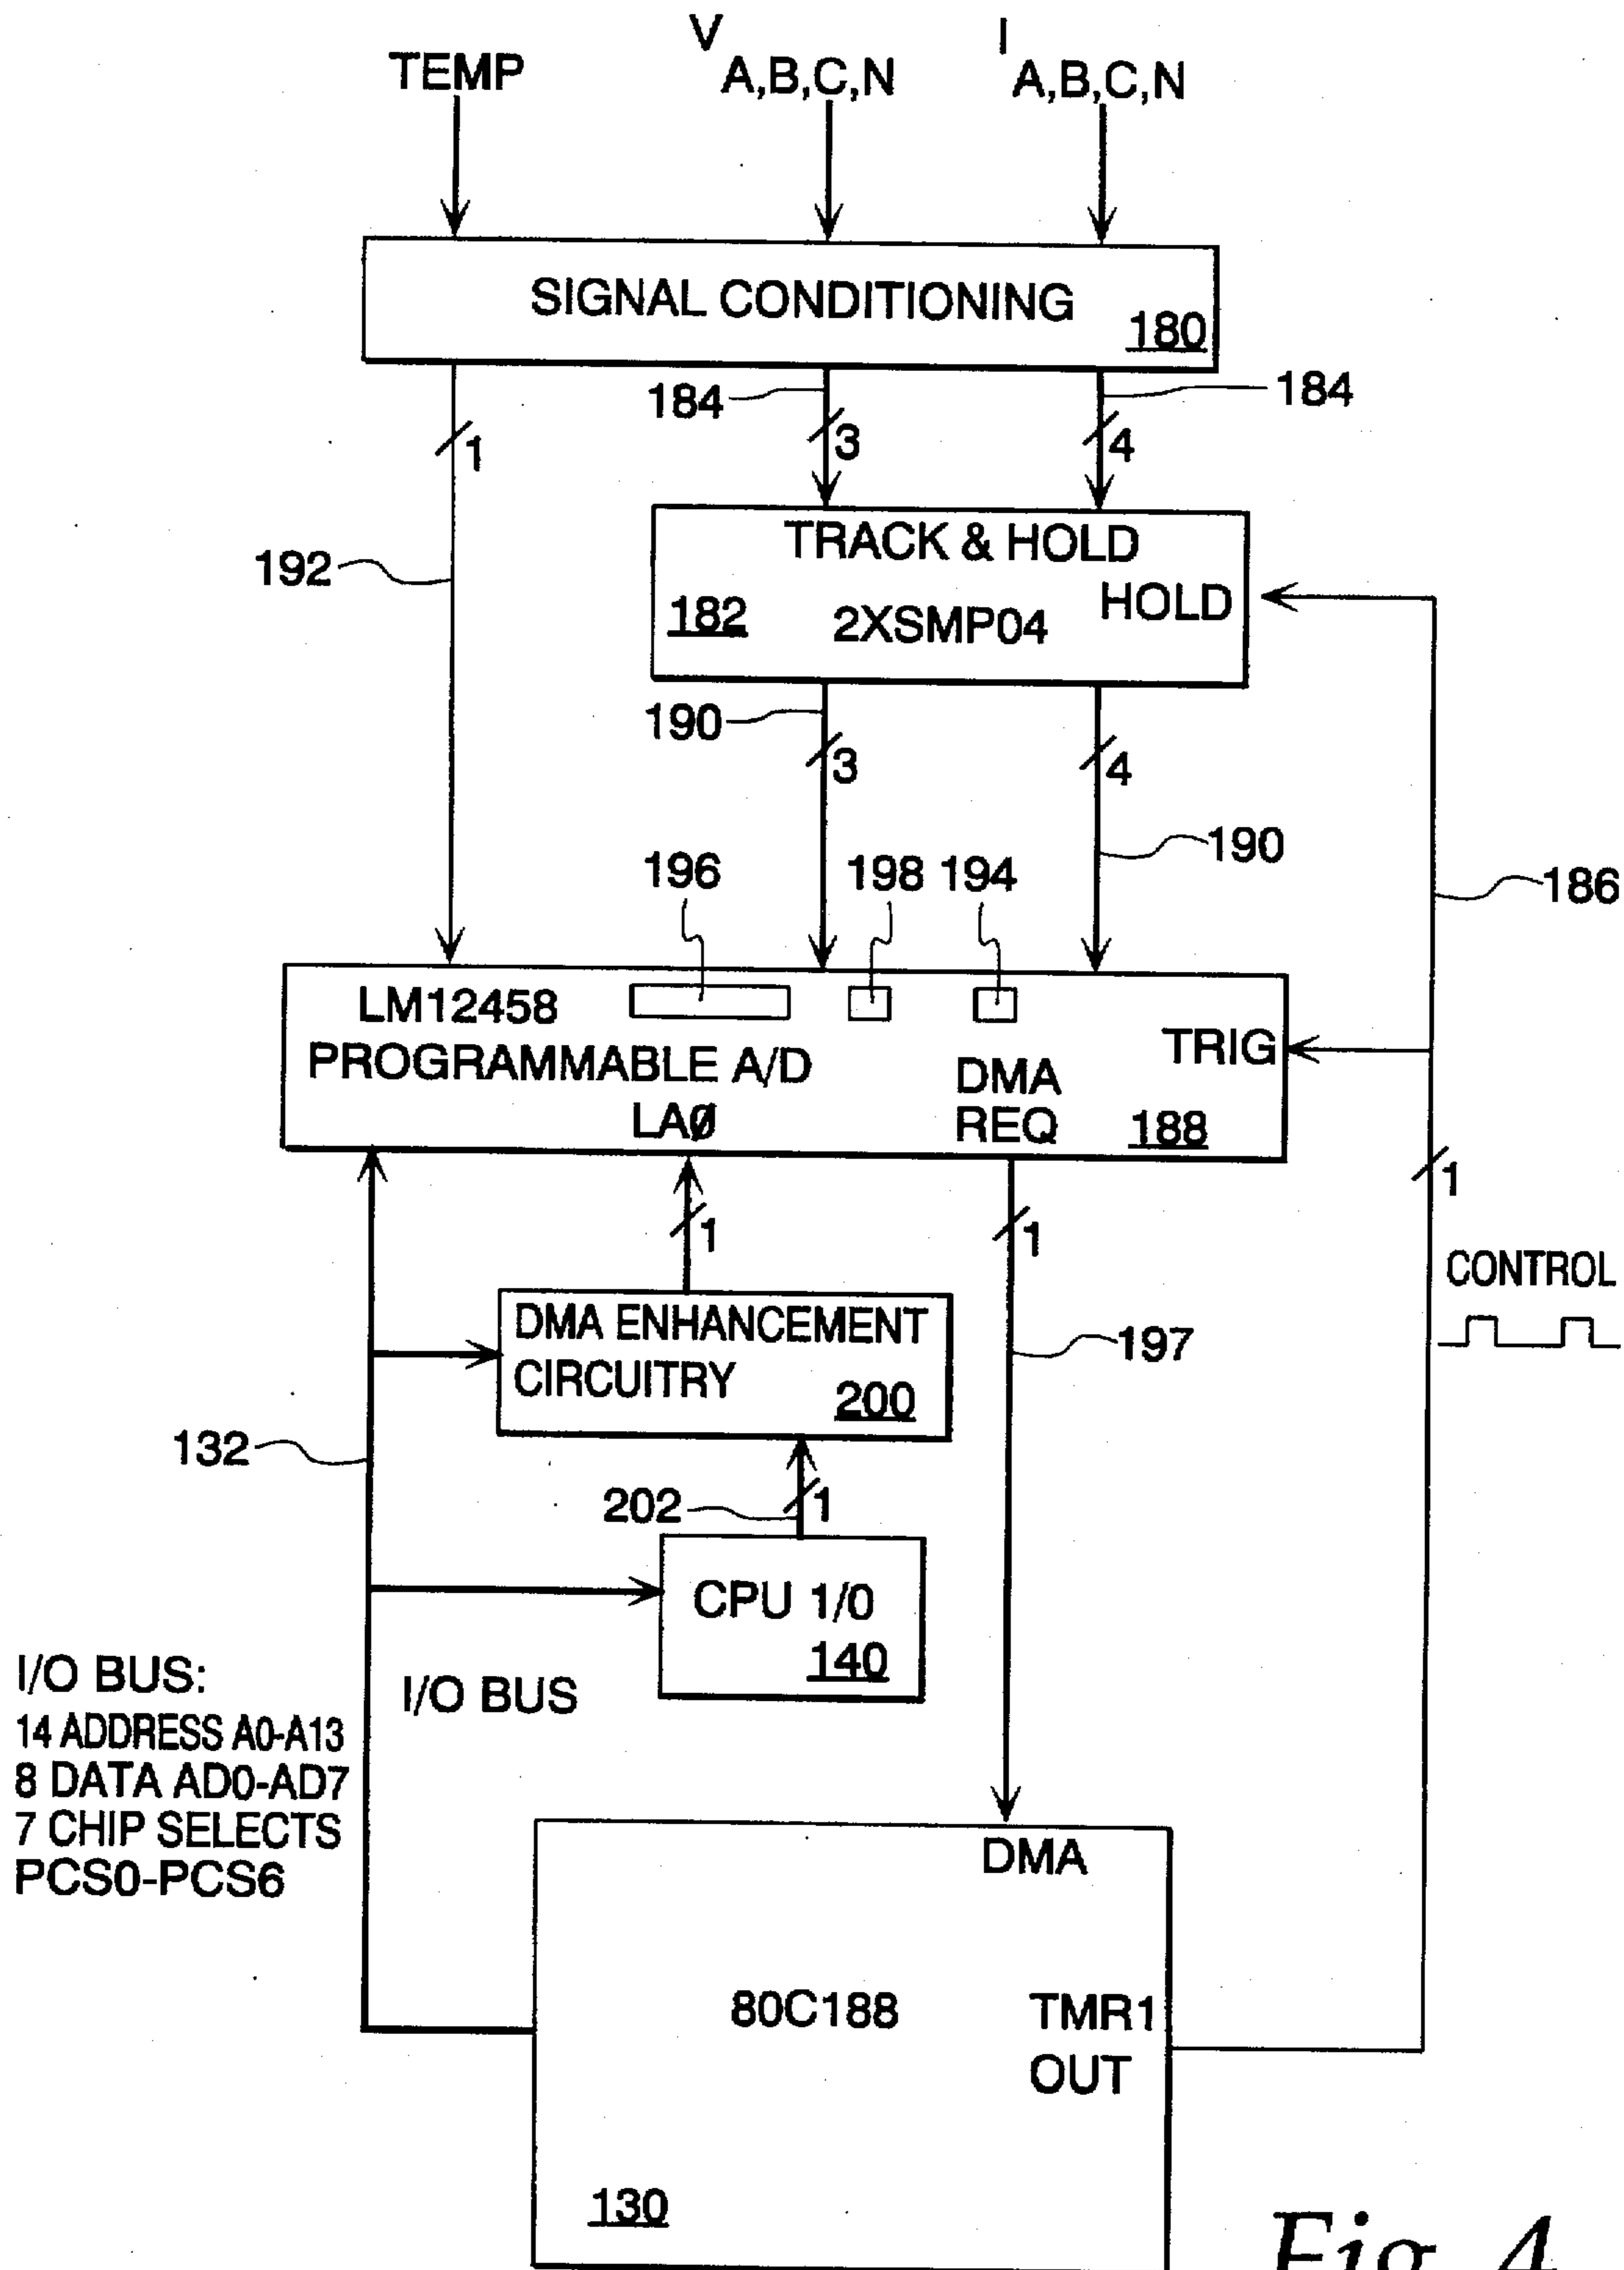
TEMP

$V_{A,B,C,N}$

$I_{A,B,C,N}$

SIGNAL CONDITIONING 180

184

184

1

3

4

TRACK & HOLD

182

2XSMP04

HOLD

192

190

3

4

190

196

198 194

186

LM12458

PROGRAMMABLE A/D

LAØ

DMA

REQ

188

TRIG

1

1

1

CONTROL

DMA ENHANCEMENT CIRCUITRY 200

197

132

202

1

CPU 1/0

140

I/O BUS:
14 ADDRESS A0-A13
8 DATA AD0-AD7
7 CHIP SELECTS
PCS0-PCS6

I/O BUS

DMA

80C188

TMR1
OUT

130

Fig 4